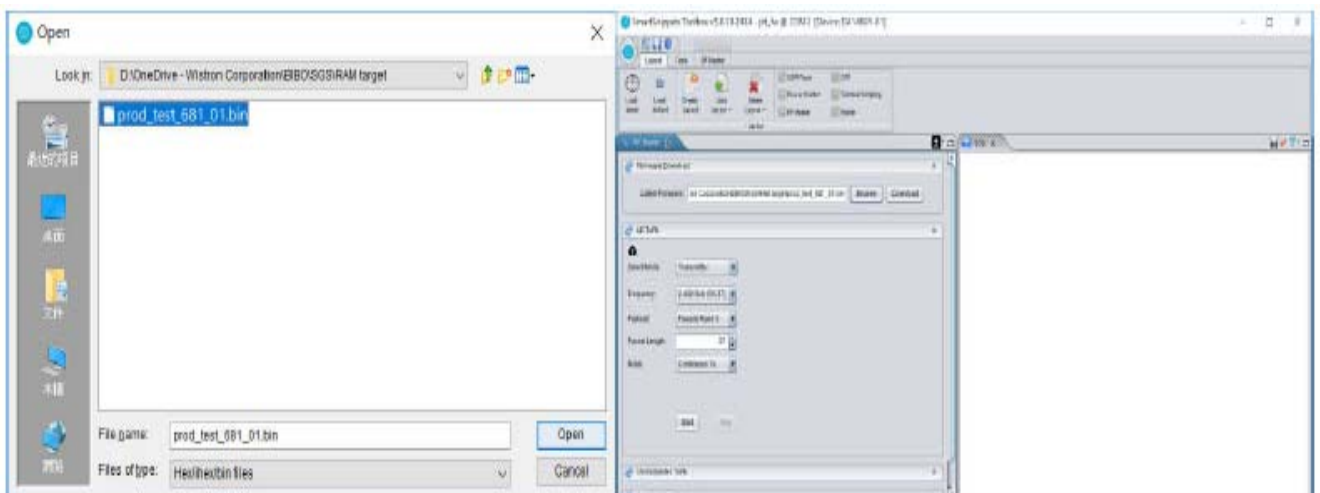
Open

Look in: D:\OneDrive - Wistron Corporation\BIBO\SGS\RAM target

prod_test_681_01.bin

最近的项目

桌面

文件

本机

网络

File name: prod_test_681_01.bin

Files of type: Hex/hex/bin files

Open

Cancel

SmartSnippets Toolbox v5.0.18.2404 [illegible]

Layout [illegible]

Load Layout Load Default Create Layout Save Layout Delete Layout

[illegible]

Firmware Download

Latest Firmware: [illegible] Browse Download

RF Tx/Rx

Select Mode: Transmitter

Frequency: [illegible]

Payload: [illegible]

Packet Length: 37

Mode: Continuous Tx

Start Stop

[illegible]